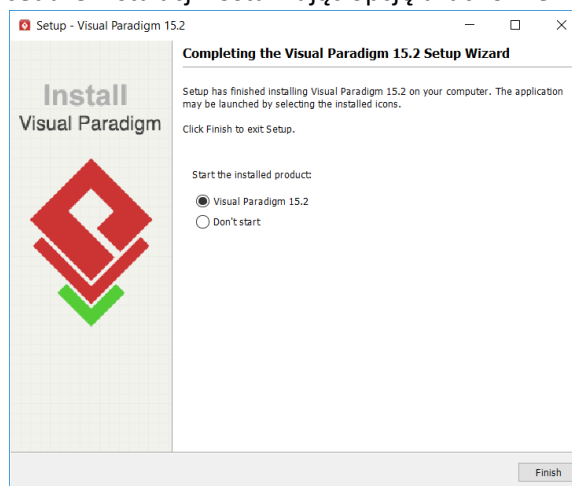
Setup - Visual Paradigm 15.2

Install
Visual Paradigm

Completing the Visual Paradigm 15.2 Setup Wizard

Setup has finished installing Visual Paradigm 15.2 on your computer. The application may be launched by selecting the installed icons.

Click Finish to exit Setup.

Start the installed product:

Visual Paradigm 15.2

Don't start

Finish